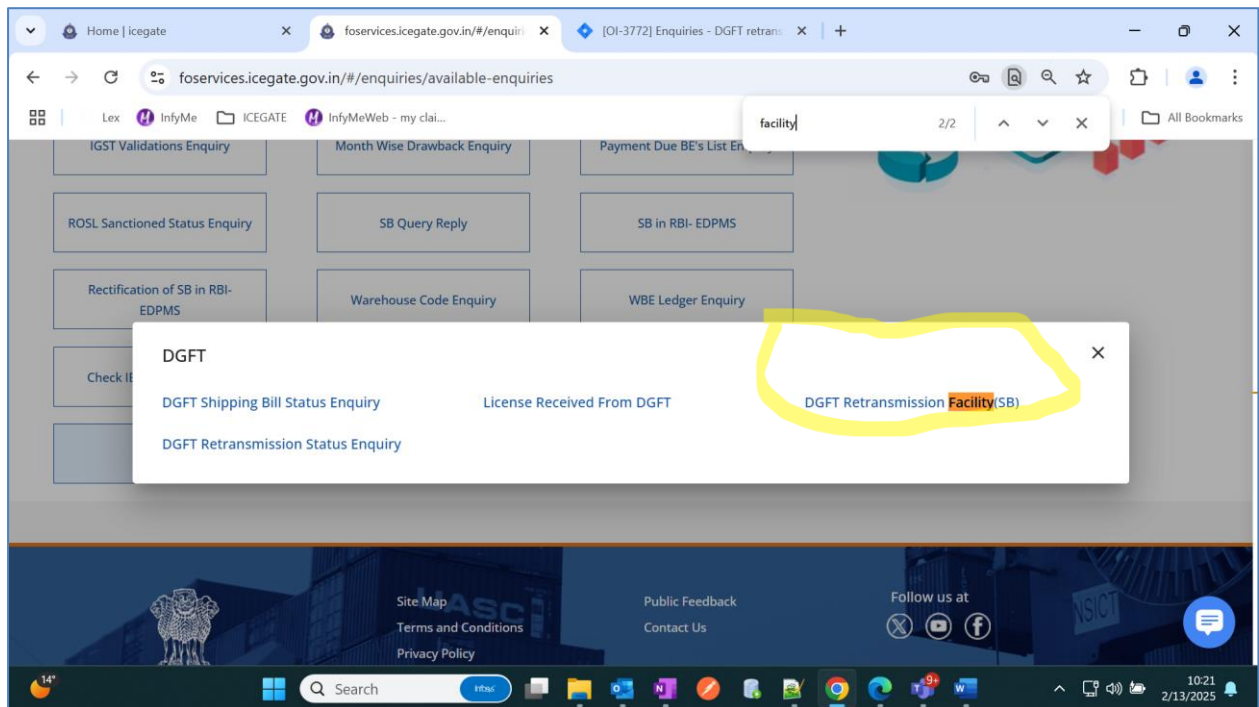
Home | icegate
foservices.icegate.gov.in/#/enquiri
[OI-3772] Enquiries - DGFT retrans
foservices.icegate.gov.in/#/enquiries/available-enquiries
Lex InfyMe ICEGATE InfyMeWeb - my clai...
facility 2/2
All Bookmarks

IGST Validations Enquiry
Month Wise Drawback Enquiry
Payment Due BE's List En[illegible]
ROSL Sanctioned Status Enquiry
SB Query Reply
SB in RBI- EDPMS
Rectification of SB in RBI-EDPMS
Warehouse Code Enquiry
WBE Ledger Enquiry
Check IE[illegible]

DGFT
DGFT Shipping Bill Status Enquiry
License Received From DGFT
DGFT Retransmission Facility(SB)
DGFT Retransmission Status Enquiry

Site Map
Terms and Conditions
Privacy Policy
Public Feedback
Contact Us
Follow us at

14°
Search
10:21
2/13/2025